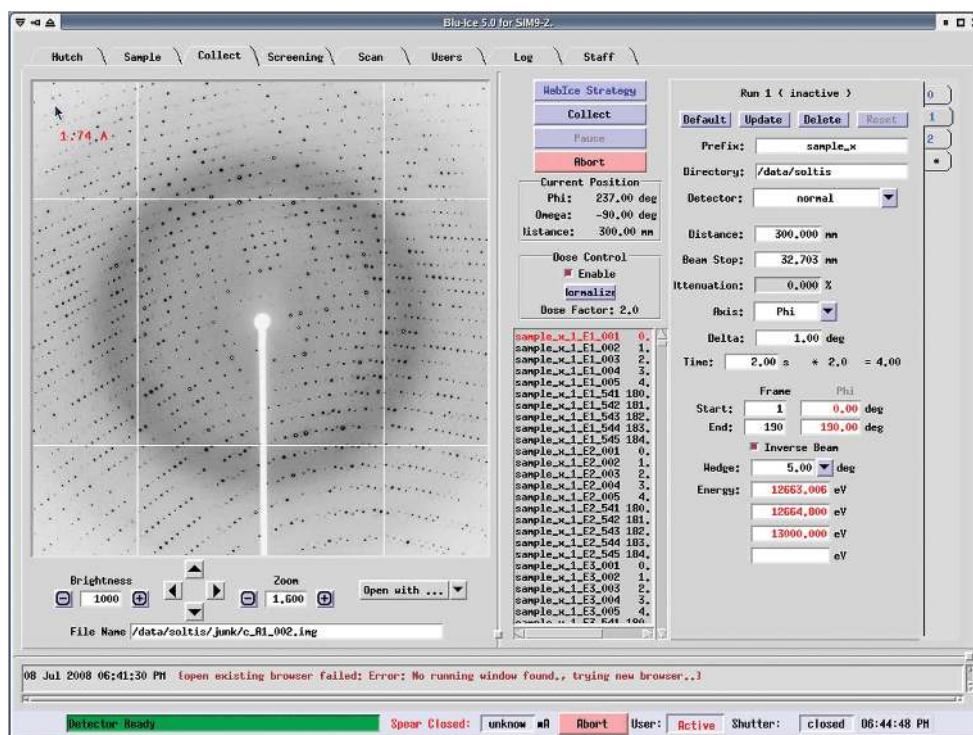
Blu-Ice 5.0 for SIM9-2.

Hutch
Sample
Collect
Screening
Scan
Users
Log
Staff

1.74 A

Brightness
1000
Zoom
1.600
Open with ...
File Name /data/soltis/junk/c_A1_002.img

WebIce Strategy
Collect
Pause
Abort
Current Position
Phi: 237.00 deg
Omega: -90.00 deg
Distance: 300.00 mm
Dose Control
Enable
Normalize
Dose Factor: 2.0

| | |
|---|---|
| sample_x_1_E1_001 | 0. |
| sample_x_1_E1_002 | 1. |
| sample_x_1_E1_003 | 2. |
| sample_x_1_E1_004 | 3. |
| sample_x_1_E1_005 | 4. |
| sample_x_1_E1_541 | 180. |
| sample_x_1_E1_542 | 181. |
| sample_x_1_E1_543 | 182. |
| sample_x_1_E1_544 | 183. |
| sample_x_1_E1_545 | 184. |
| sample_x_1_E2_001 | 0. |
| sample_x_1_E2_002 | 1. |
| sample_x_1_E2_003 | 2. |
| sample_x_1_E2_004 | 3. |
| sample_x_1_E2_005 | 4. |
| sample_x_1_E2_541 | 180. |
| sample_x_1_E2_542 | 181. |
| sample_x_1_E2_543 | 182. |
| sample_x_1_E2_544 | 183. |
| sample_x_1_E2_545 | 184. |
| sample_x_1_E3_001 | 0. |
| sample_x_1_E3_002 | 1. |
| sample_x_1_E3_003 | 2. |
| sample_x_1_E3_004 | 3. |
| sample_x_1_E3_005 | 4. |
| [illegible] | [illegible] |

Run 1 ( inactive )
0
1
2
*
Default
Update
Delete
Reset
Prefix: sample_x
Directory: /data/soltis
Detector: normal
Distance: 300.000 mm
Beam Stop: 32.703 mm
Attenuation: 0.000 %
Axis: Phi
Delta: 1.00 deg
Time: 2.00 s * 2.0 = 4.00
Frame
Phi
Start: 1 0.00 deg
End: 190 190.00 deg
Inverse Beam
Wedge: 5.00 deg
Energy: 12663.006 eV
12664.800 eV
13000.000 eV
eV

08 Jul 2008 06:41:30 PM {open existing browser failed: Error: No running window found., trying new browser..}

Detector Ready
Spear Closed: unknow mA
Abort
User: Active
Shutter: closed
06:44:48 PM